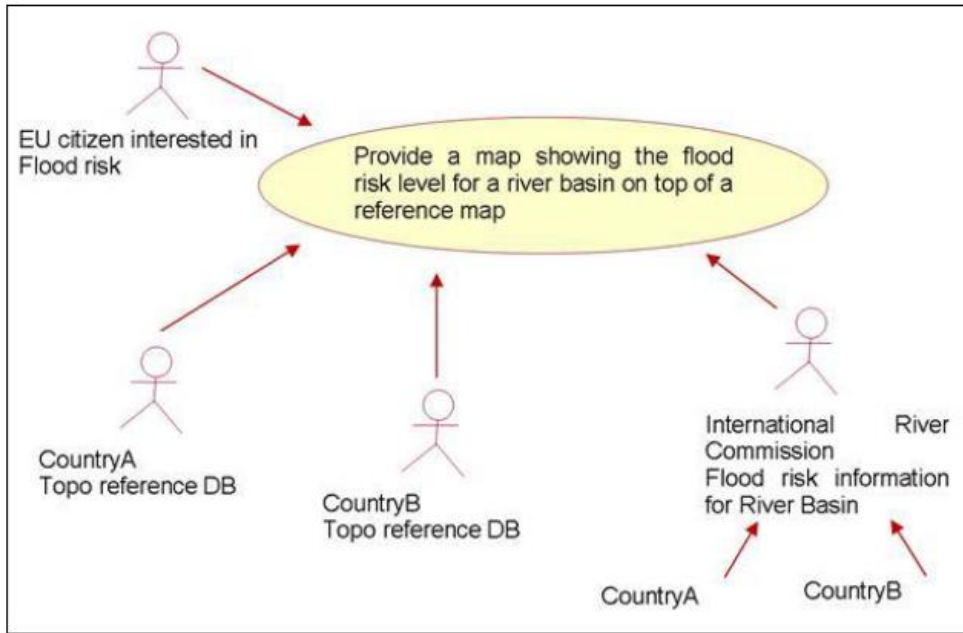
EU citizen interested in Flood risk

Provide a map showing the flood risk level for a river basin on top of a reference map

CountryA
Topo reference DB

CountryB
Topo reference DB

International River Commission
Flood risk information for River Basin

CountryA

CountryB